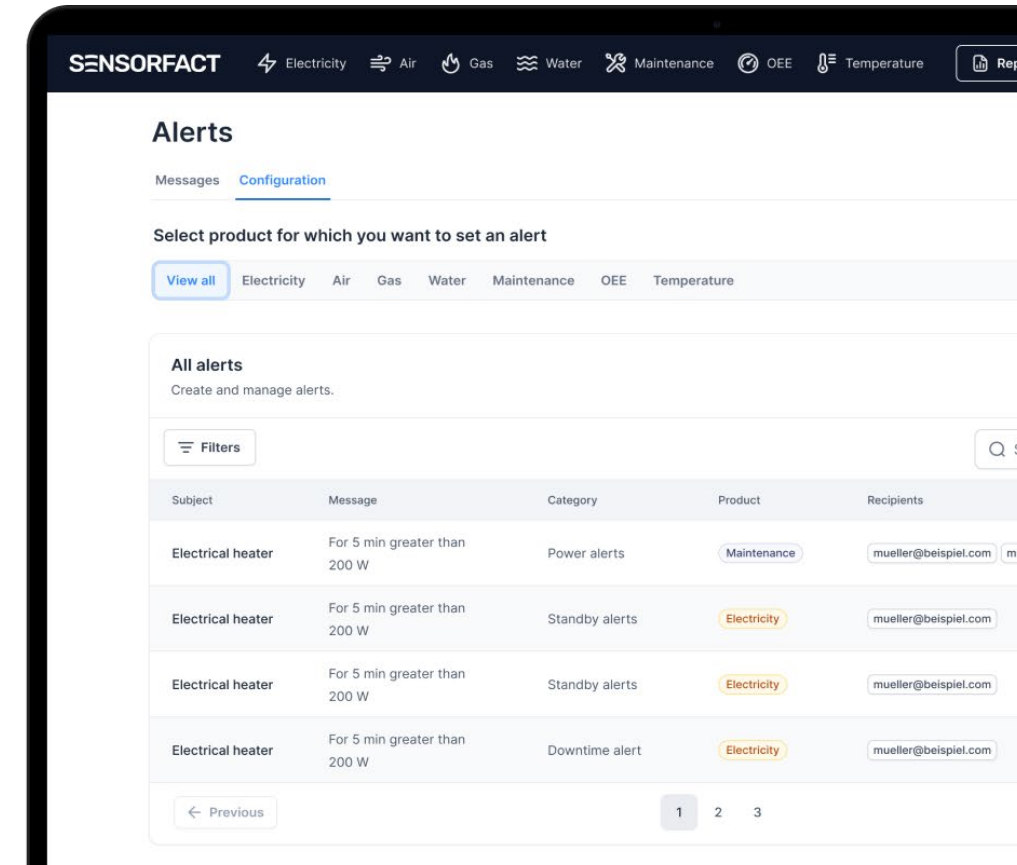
SENSORFACT Electricity Air Gas Water Maintenance OEE Temperature Rep

Alerts

Messages Configuration

Select product for which you want to set an alert

View all Electricity Air Gas Water Maintenance OEE Temperature

All alerts
Create and manage alerts.

Filters

| Subject | Message | Category | Product | Recipients |
|---|---|---|---|---|
| Electrical heater | For 5 min greater than 200 W | Power alerts | Maintenance | mueller@beispiel.com m |
| Electrical heater | For 5 min greater than 200 W | Standby alerts | Electricity | mueller@beispiel.com |
| Electrical heater | For 5 min greater than 200 W | Standby alerts | Electricity | mueller@beispiel.com |
| Electrical heater | For 5 min greater than 200 W | Downtime alert | Electricity | mueller@beispiel.com |

← Previous 1 2 3